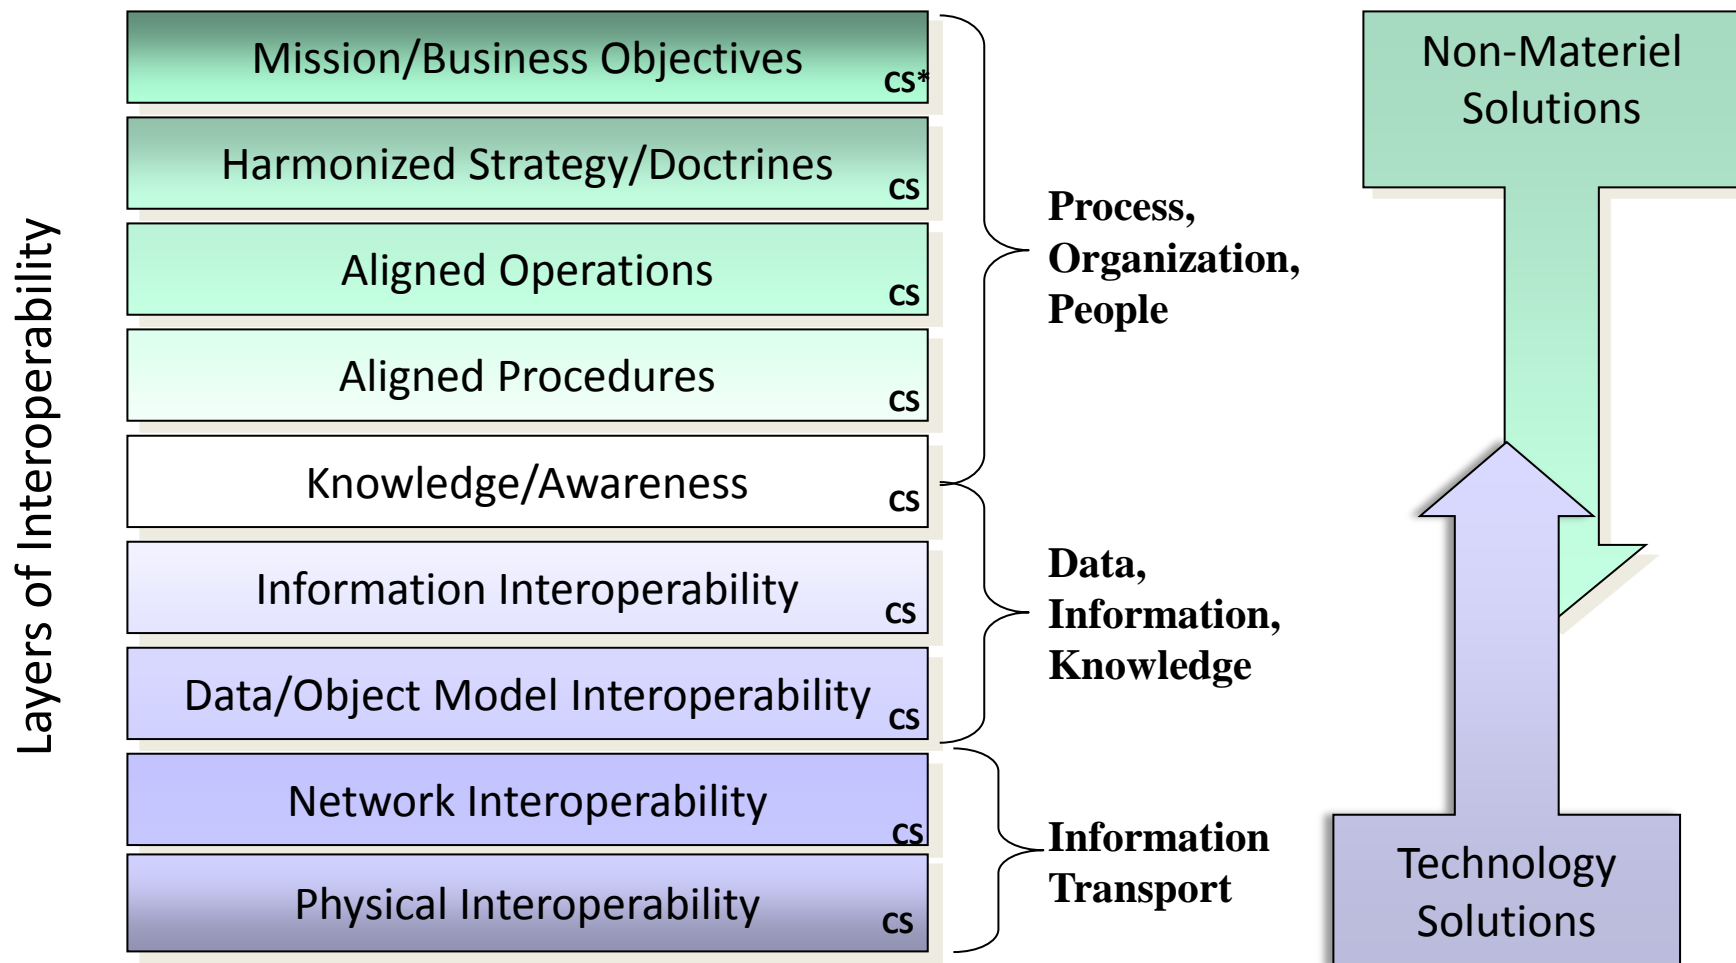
Layers of Interoperability

Mission/Business Objectives cs*

Harmonized Strategy/Doctrines cs

Aligned Operations cs

Aligned Procedures cs

Knowledge/Awareness cs

Information Interoperability cs

Data/Object Model Interoperability cs

Network Interoperability cs

Physical Interoperability cs

Process, Organization, People

Data, Information, Knowledge

Information Transport

Non-Materiel Solutions

Technology Solutions